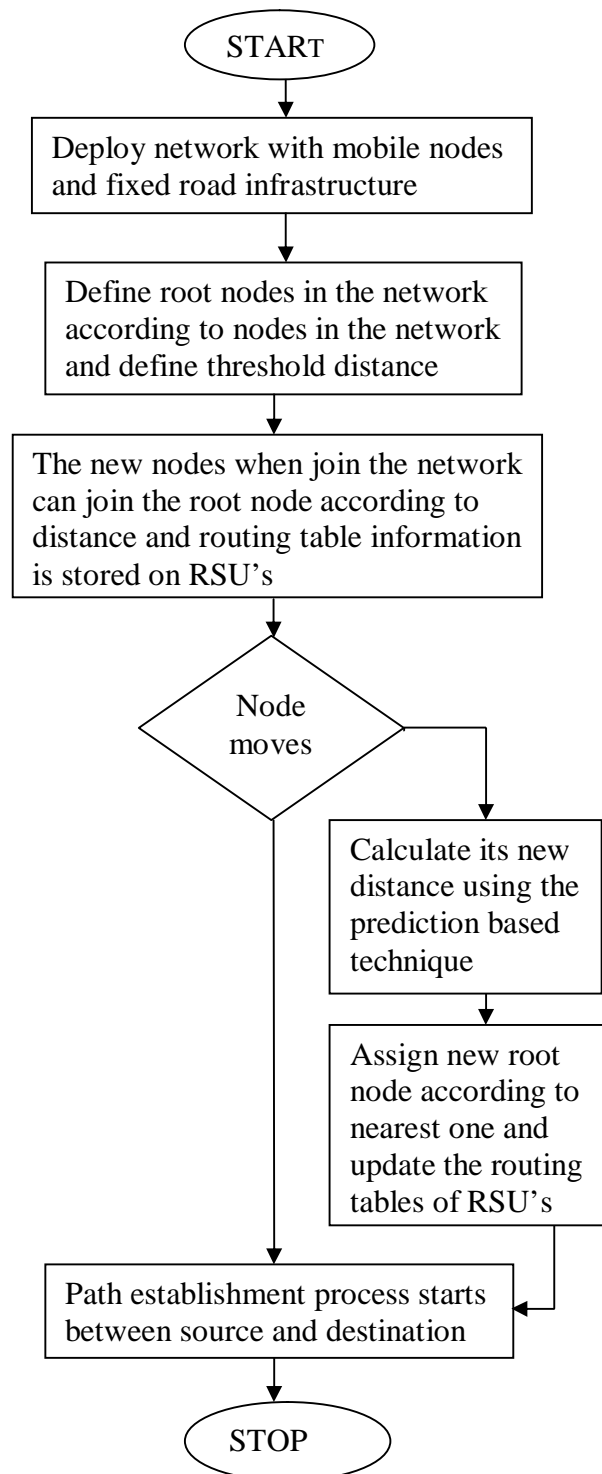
STARt

Deploy network with mobile nodes and fixed road infrastructure

Define root nodes in the network according to nodes in the network and define threshold distance

The new nodes when join the network can join the root node according to distance and routing table information is stored on RSU's

Node moves

Calculate its new distance using the prediction based technique

Assign new root node according to nearest one and update the routing tables of RSU's

Path establishment process starts between source and destination

STOP